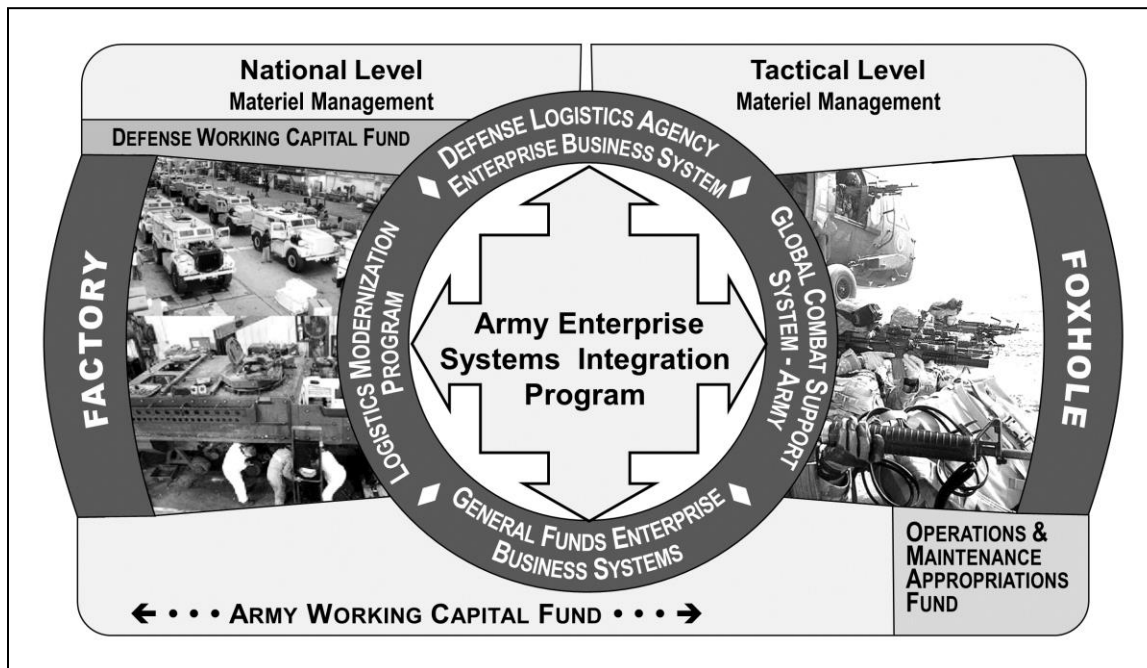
National Level
Materiel Management

Tactical Level
Materiel Management

DEFENSE WORKING CAPITAL FUND

DEFENSE LOGISTICS AGENCY
ENTERPRISE BUSINESS SYSTEM

FACTORY

LOGISTICS MODERNIZATION PROGRAM

Army Enterprise Systems Integration Program

GLOBAL COMBAT SUPPORT SYSTEM - ARMY

FOXHOLE

GENERAL FUNDS ENTERPRISE BUSINESS SYSTEMS

OPERATIONS & MAINTENANCE APPROPRIATIONS FUND

← • • • ARMY WORKING CAPITAL FUND • • • →